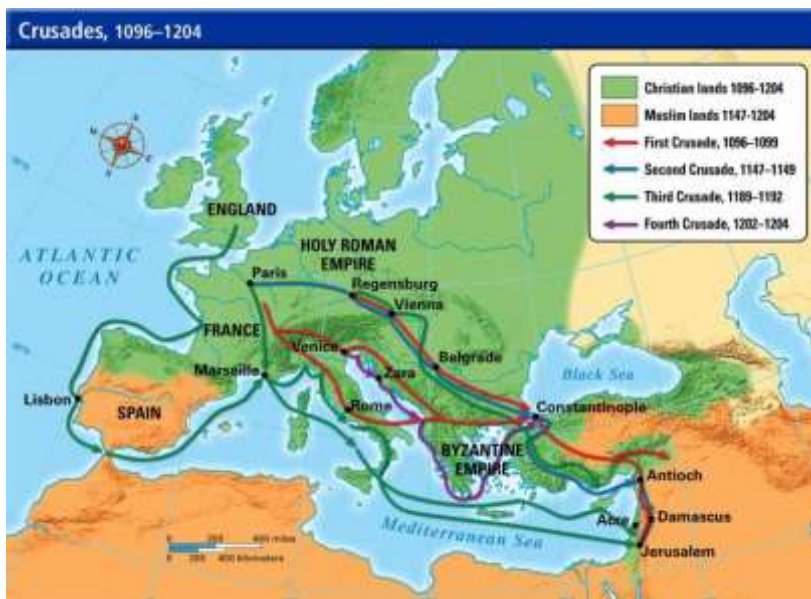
Crusades, 1096–1204

Christian lands 1096-1204
Muslim lands 1147-1204
First Crusade, 1096–1099
Second Crusade, 1147–1149
Third Crusade, 1189–1192
Fourth Crusade, 1202–1204

ENGLAND
ATLANTIC OCEAN
HOLY ROMAN EMPIRE
Paris
Regensburg
Vienna
FRANCE
Venice
Belgrade
Marseille
Zara
Black Sea
Lisbon
SPAIN
Rome
Constantinople
BYZANTINE EMPIRE
Antioch
Acre
Damascus
Mediterranean Sea
Jerusalem
0 200 400 miles
0 200 400 kilometers